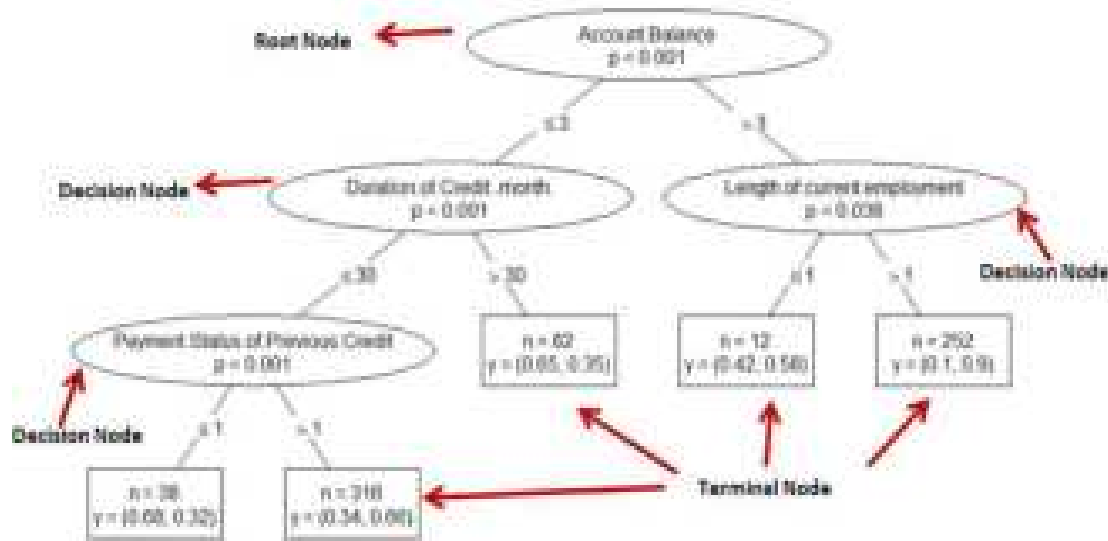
Root Node

Account Balance
p = 0.001

≤ 3

> 3

Decision Node

Duration of Credit month
p = 0.001

Length of current employment
p = 0.038

Decision Node

≤ 30

> 30

≤ 1

> 1

Payment Status of Previous Credit
p = 0.001

n = 62
y = (0.65, 0.35)

n = 12
y = (0.42, 0.58)

n = 252
y = (0.1, 0.9)

Decision Node

≤ 1

> 1

n = 38
y = (0.68, 0.32)

n = 318
y = (0.34, 0.66)

Terminal Node